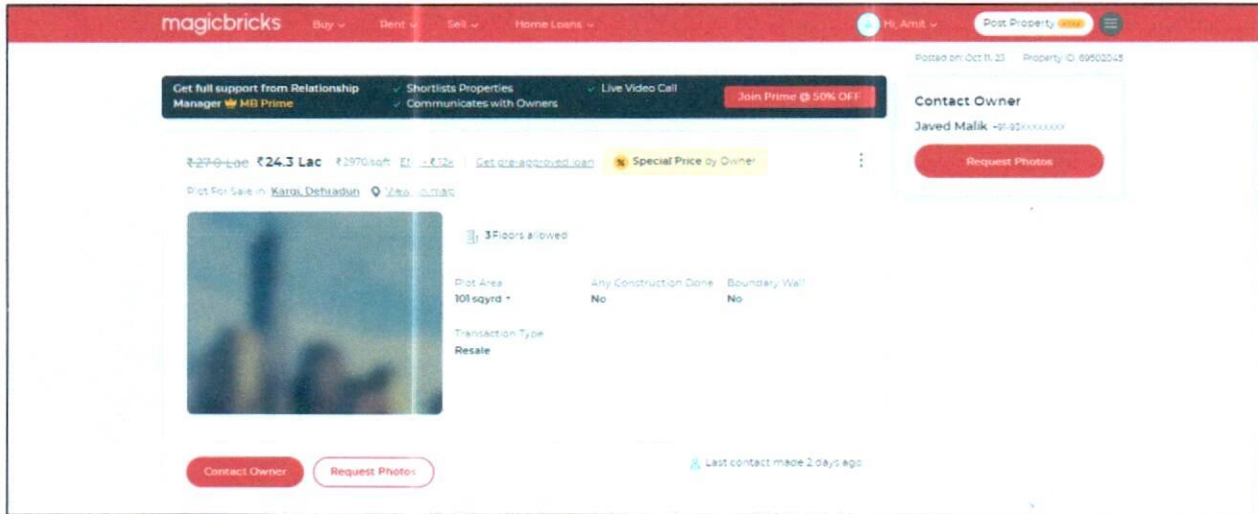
magicbricks Buy Rent Sell Home Loans

Hi, Amit Post Property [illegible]

Posted on: Oct 11, 23 Property ID: 69502045

Get full support from Relationship Manager MB Prime

Shortlists Properties
Communicates with Owners

Live Video Call

Join Prime @ 50% OFF

Contact Owner

Javed Malik +91-93XXXXXXXX

Request Photos

₹27.0 Lac ₹24.3 Lac ₹2970/sqft EMI - ₹12k Get pre-approved loan Special Price by Owner

Plot For Sale in Kargi, Dehradun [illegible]

3 Floors allowed

Plot Area
101 sqyrd

Any Construction Done
No

Boundary Wall
No

Transaction Type
Resale

Contact Owner Request Photos

Last contact made 2 days ago